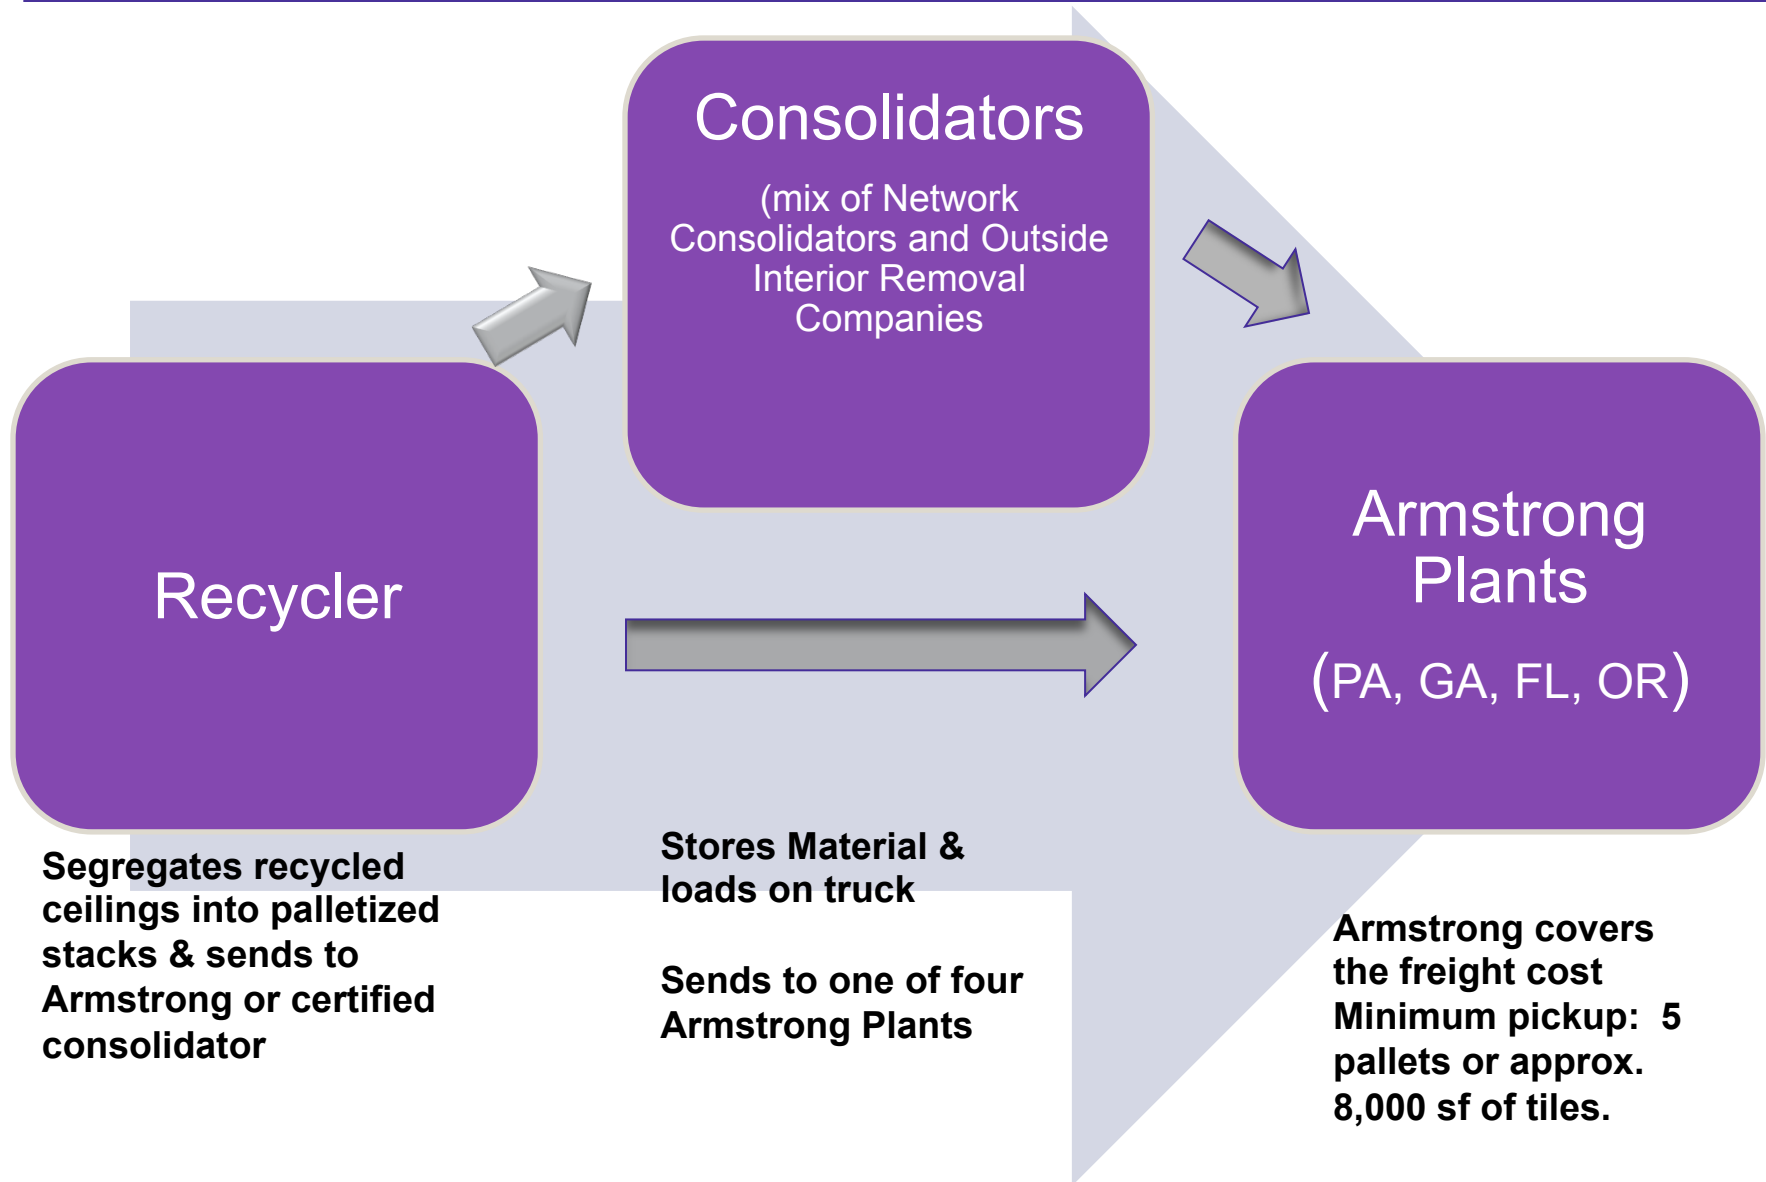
Consolidators

(mix of Network Consolidators and Outside Interior Removal Companies

Recycler

Armstrong Plants

(PA, GA, FL, OR)

Segregates recycled ceilings into palletized stacks & sends to Armstrong or certified consolidator

Stores Material & loads on truck

Sends to one of four Armstrong Plants

Armstrong covers the freight cost
Minimum pickup: 5 pallets or approx. 8,000 sf of tiles.